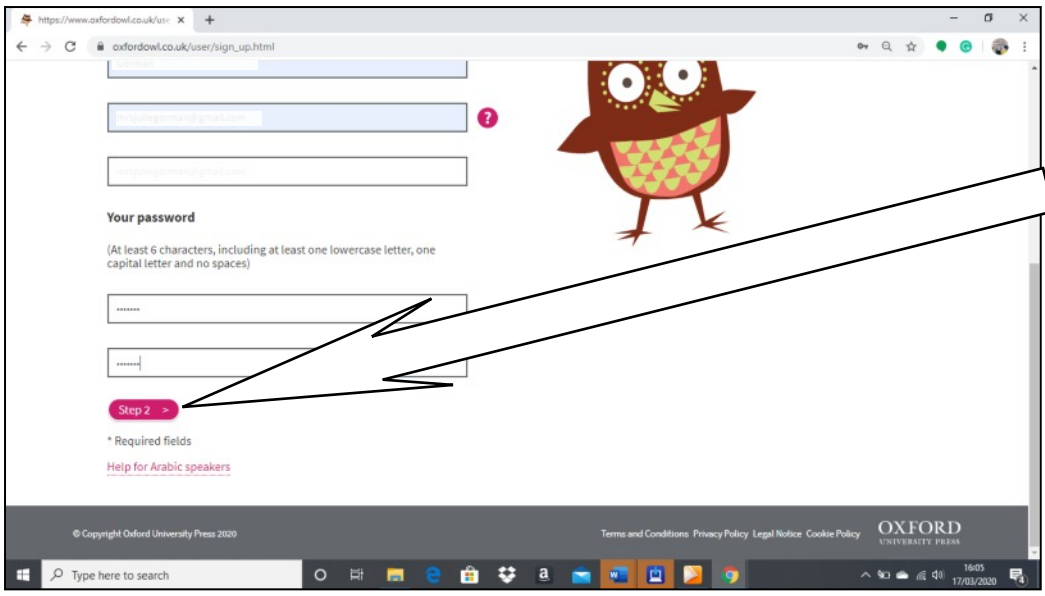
https://www.oxfordowl.co.uk/us ×

oxfordowl.co.uk/user/sign_up.html

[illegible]

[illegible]

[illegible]

Your password

(At least 6 characters, including at least one lowercase letter, one capital letter and no spaces)

••••••••

••••••••

Step 2 >

* Required fields

Help for Arabic speakers

© Copyright Oxford University Press 2020

Terms and Conditions Privacy Policy Legal Notice Cookie Policy

OXFORD UNIVERSITY PRESS

Type here to search

16:05 17/03/2020